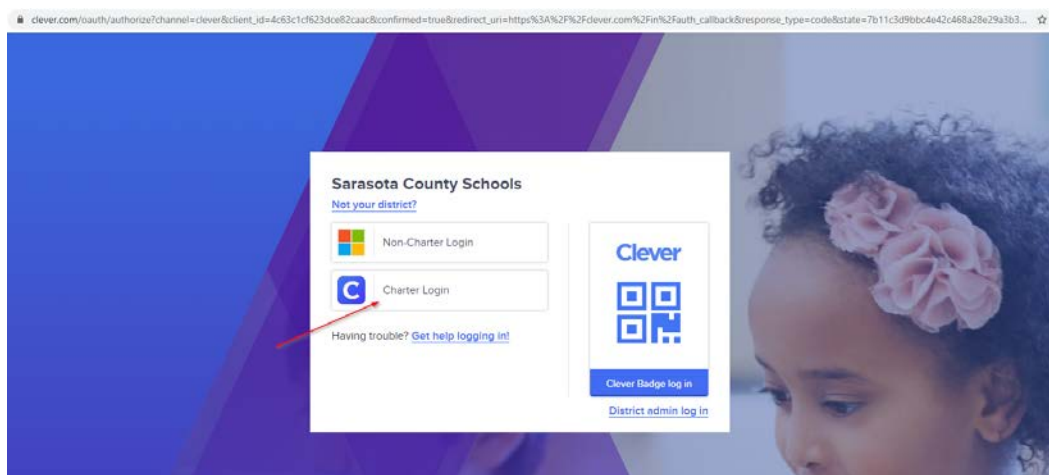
clever.com/oauth/authorize?channel=clever&client_id=4c63c1cf623dce82caac&confirmed=true&redirect_uri=https%3A%2F%2Fclever.com%2Fin%2Fauth_callback&response_type=code&state=7b11c3d9bbc4e42c468a28e29a3b3...

Sarasota County Schools
Not your district?

Non-Charter Login

C Charter Login

Having trouble? Get help logging in!

Clever

Clever Badge log in

District admin log in